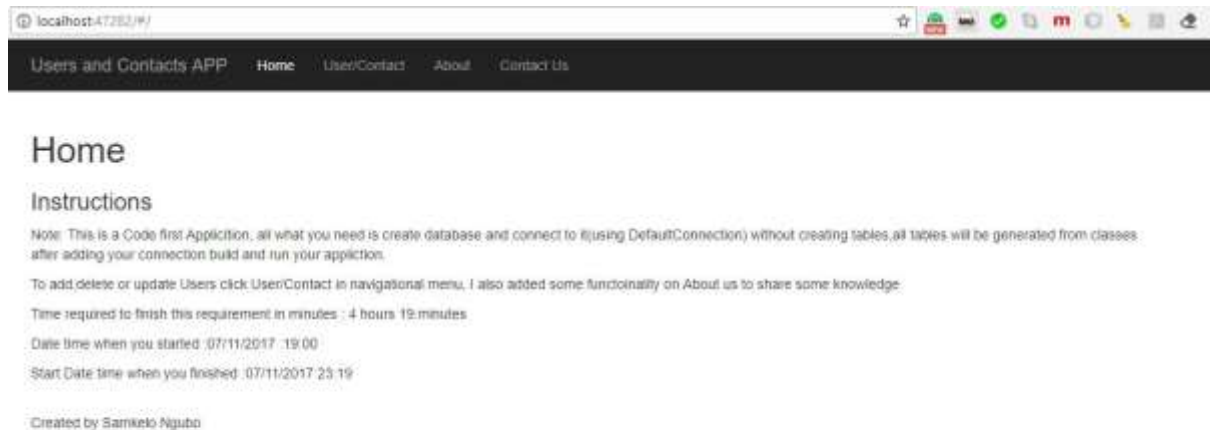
localhost:47262/#/

Users and Contacts APP Home User/Contact About Contact Us

Home

Instructions

Note: This is a Code first Applicition, all what you need is create database and connect to it(using DefaultConnection) without creating tables,all tables will be generated from classes after adding your connection build and run your appliction.

To add,delete or update Users click User/Contact in navigational menu, I also added some functoinality on About us to share some knowledge

Time required to finish this requirement in minutes : 4 hours 19 minutes

Date time when you started :07/11/2017 :19:00

Start Date time when you finished :07/11/2017 23:19

Created by Samkelo Ngubo